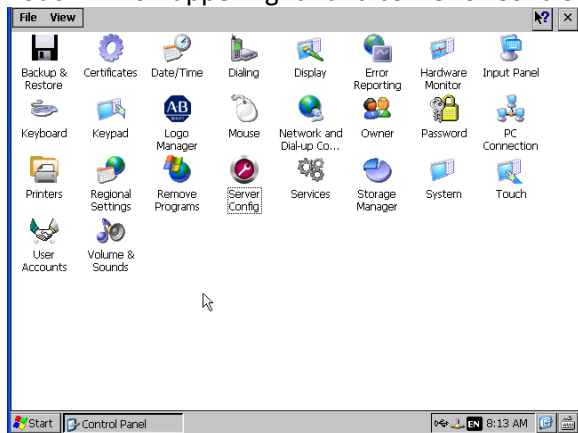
File View

Backup & Restore
Certificates
Date/Time
Dialing
Display
Error Reporting
Hardware Monitor
Input Panel
Keyboard
Keypad
AB
Logo Manager
Mouse
Network and Dial-up Co...
Owner
Password
PC Connection
Printers
Regional Settings
Remove Programs
Server Config
Services
Storage Manager
System
Touch
User Accounts
Volume & Sounds

Start
Control Panel
EN 8:13 AM